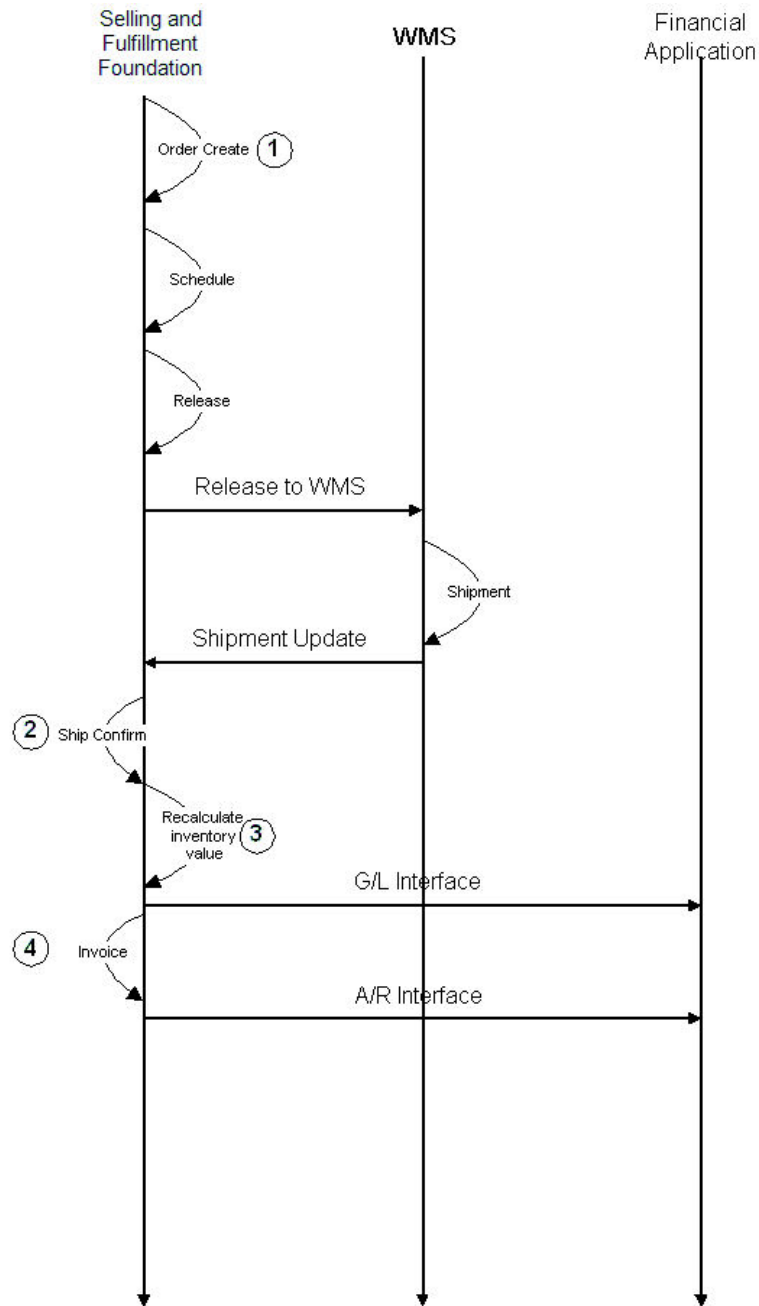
Selling and Fulfillment Foundation

WMS

Financial Application

Order Create 1

Schedule

Release

Release to WMS

Shipment

Shipment Update

2 Ship Confirm

Recalculate inventory value 3

G/L Interface

4 Invoice

A/R Interface